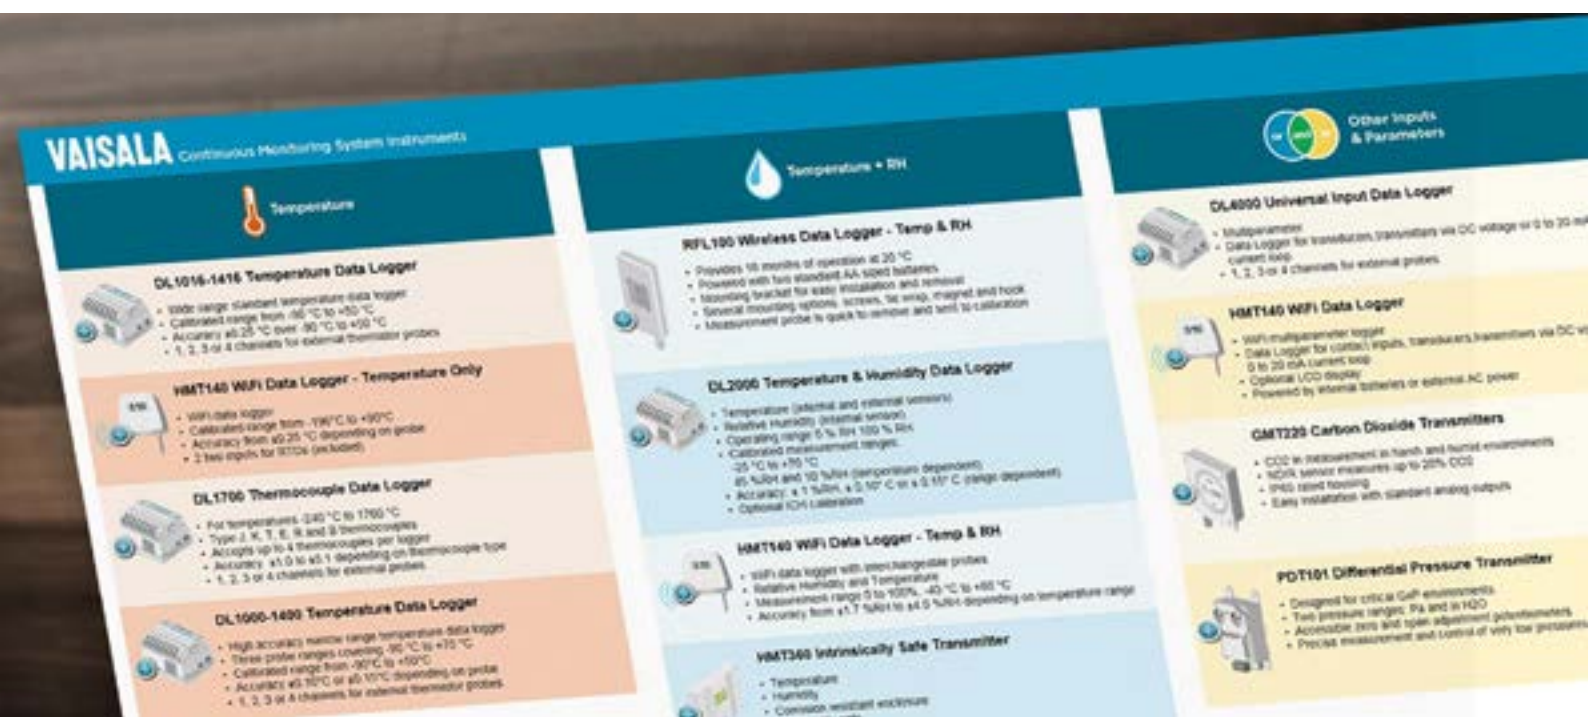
VAISALA Continuous Monitoring System Instruments

Temperature

DL1016-1416 Temperature Data Logger
- Wide range standard temperature data logger
- Calibrated range from -90 °C to +50 °C
- Accuracy ±0.25 °C over -90 °C to +50 °C
- 1, 2, 3 or 4 channels for external thermistor probes

HMT140 WiFi Data Logger - Temperature Only
- WiFi data logger
- Calibrated range from -196°C to +90°C
- Accuracy from ±0.25 °C depending on probe
- 2 two inputs for RTDs (excluded)

DL1700 Thermocouple Data Logger
- For temperatures -240 °C to 1760 °C
- Type J, K, T, E, R and S thermocouples
- Accepts up to 4 thermocouples per logger
- Accuracy ±1.0 to ±5.1 depending on thermocouple type
- 1, 2, 3 or 4 channels for external probes

DL1000-1400 Temperature Data Logger
- High accuracy narrow range temperature data logger
- Three probe ranges covering -90 °C to +70 °C
- Calibrated range from -90°C to +50°C
- Accuracy ±0.10°C or ±0.10°C depending on probe
- 1, 2, 3 or 4 channels for external thermistor probes

Temperature + RH

RFL100 Wireless Data Logger - Temp & RH
- Provides 18 months of operation at 20 °C
- Powered with two standard AA sized batteries
- Mounting bracket for easy installation and removal
- Several mounting options: screws, tie wrap, magnet and hook
- Measurement probe is quick to remove and send to calibration

DL2000 Temperature & Humidity Data Logger
- Temperature (internal and external sensors)
- Relative Humidity (internal sensor)
- Operating range 5 % RH 100 % RH
- Calibrated measurement ranges:
-25 °C to +70 °C
0 %RH and 10 %RH (temperature dependent)
- Accuracy: ± 1 %RH, ± 0.10° C or ± 0.15° C (range dependent)
- Optional ICH calibration

HMT140 WiFi Data Logger - Temp & RH
- WiFi data logger with interchangeable probes
- Relative Humidity and Temperature
- Measurement range 0 to 100%, -40 °C to +60 °C
- Accuracy from ±1.7 %RH to ±4.5 %RH depending on temperature range

HMT360 Intrinsically Safe Transmitter
- Temperature
- Humidity
- Corrosion resistant enclosure

Other Inputs & Parameters

DL4000 Universal Input Data Logger
- Multiparameter
- Data Logger for transducers, transmitters via DC voltage or 0 to 20 mA current loop
- 1, 2, 3 or 4 channels for external probes

HMT140 WiFi Data Logger
- WiFi multiparameter logger
- Data Logger for contact inputs, transducers,transmitters via DC v 0 to 20 mA current loop
- Optional LCD display
- Powered by internal batteries or external AC power

GMT220 Carbon Dioxide Transmitters
- CO2 in measurement in harsh and humid environments
- NDIR sensor measures up to 20% CO2
- IP65 rated housing
- Easy installation with standard analog outputs

PDT101 Differential Pressure Transmitter
- Designed for critical GxP environments
- Two pressure ranges: Pa and in H2O
- Accessible zero and span adjustment potentiometers
- Precise measurement and control of very low pressures